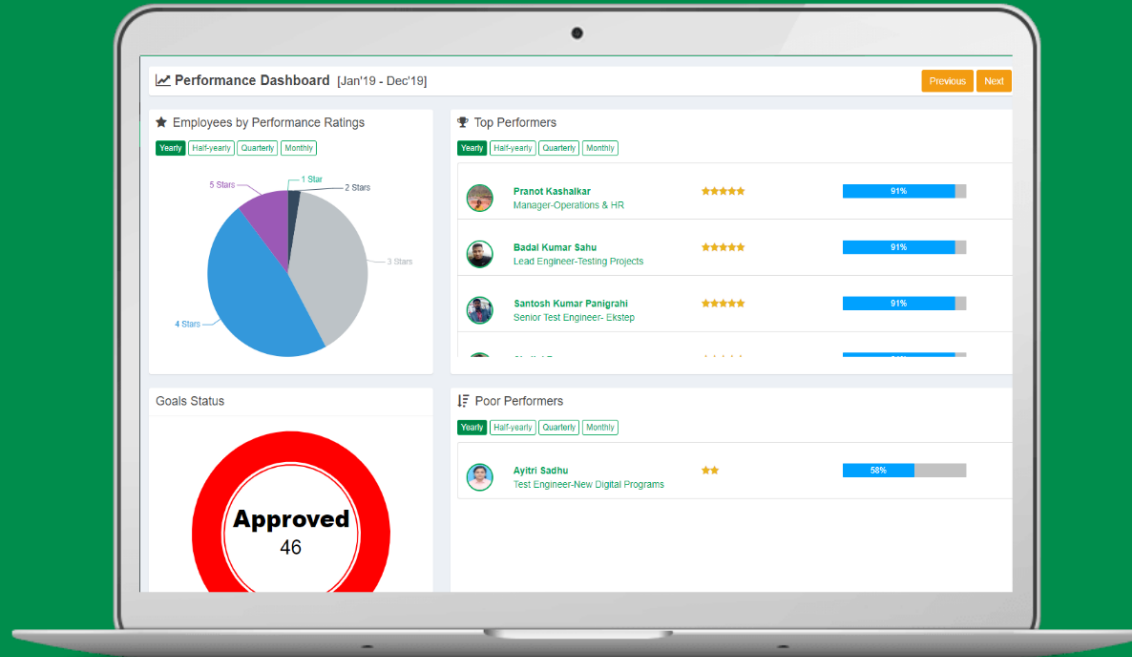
Performance Dashboard [Jan'19 - Dec'19]

Previous Next

Employees by Performance Ratings

Yearly Half-yearly Quarterly Monthly

5 Stars
1 Star
2 Stars
3 Stars
4 Stars

Top Performers

Yearly Half-yearly Quarterly Monthly

Pranot Kashalkar
Manager-Operations & HR
91%

Badal Kumar Sahu
Lead Engineer-Testing Projects
91%

Santosh Kumar Panigrahi
Senior Test Engineer- Ekstep
91%

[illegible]

Goals Status

Approved
46

Poor Performers

Yearly Half-yearly Quarterly Monthly

Ayitri Sadhu
Test Engineer-New Digital Programs
58%